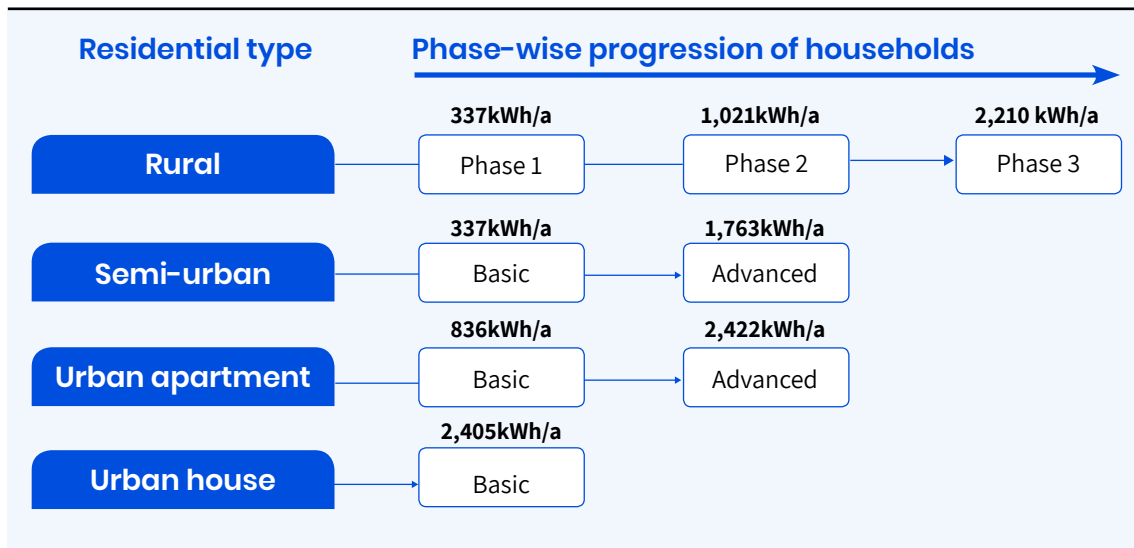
Residential type

Phase-wise progression of households

Rural

337kWh/a

Phase 1

1,021kWh/a

Phase 2

2,210 kWh/a

Phase 3

Semi-urban

337kWh/a

Basic

1,763kWh/a

Advanced

Urban apartment

836kWh/a

Basic

2,422kWh/a

Advanced

Urban house

2,405kWh/a

Basic